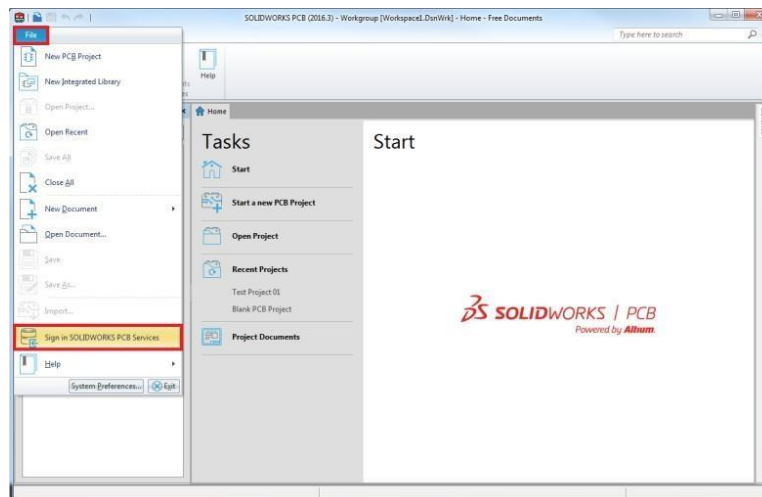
SOLIDWORKS PCB (2016.3) - Workgroup [Workspace1.DsnWrk] - Home - Free Documents

Type here to search

File

New PCB Project
New Integrated Library
Open Project...
Open Recent
Save All
Close All
New Document
Open Document...
Save
Save As...
Import...
Sign in SOLIDWORKS PCB Services
Help
System Preferences...
Exit

Help

Home

Tasks

Start

Start a new PCB Project

Open Project

Recent Projects

Test Project 01
Blank PCB Project

Project Documents

Start

SOLIDWORKS | PCB
Powered by Altium